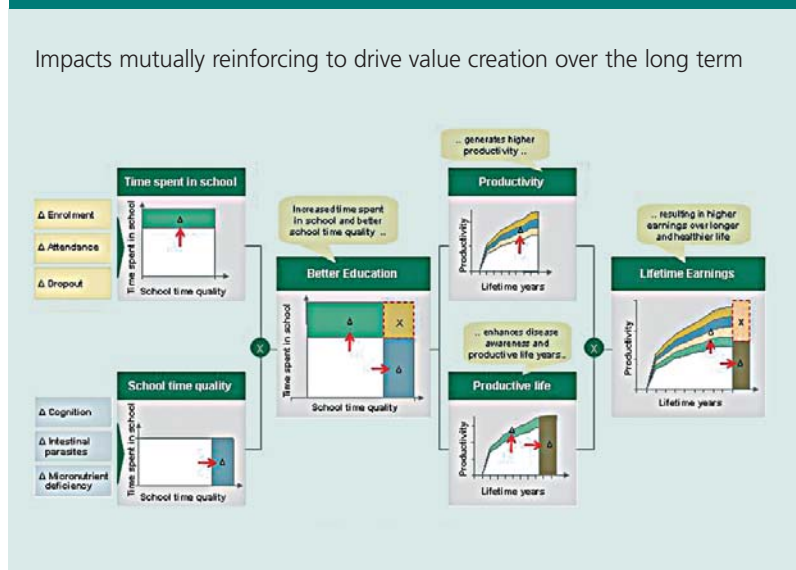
Impacts mutually reinforcing to drive value creation over the long term

Δ Enrolment

Δ Attendance

Δ Dropout

Time spent in school

Time spent in school

Δ

School time quality

Δ Cognition

Δ Intestinal parasites

Δ Micronutrient deficiency

School time quality

Time spent in school

Δ

School time quality

X

Increased time spent in school and better school time quality ..

Better Education

Time spent in school

Δ

X

Δ

School time quality

.. generates higher productivity ..

Productivity

Productivity

Δ

Lifetime years

.. enhances disease awareness and productive life years..

Productive life

Productivity

Δ

Δ

Lifetime years

X

.. resulting in higher earnings over longer and healthier life

Lifetime Earnings

Productivity

Δ

X

Δ

Lifetime years